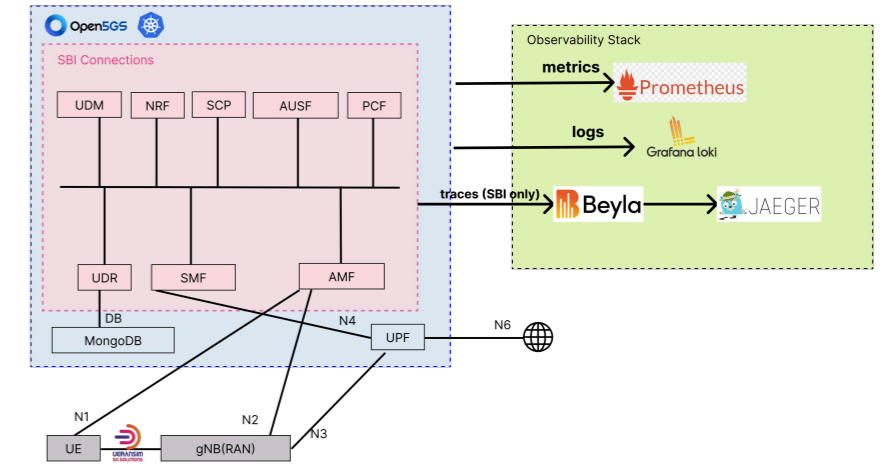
Open5GS

SBI Connections

UDM
NRF
SCP
AUSF
PCF

UDR
SMF
AMF

DB
MongoDB

N4
UPF
N6

N1
N2
N3

UE
UERANSIM 5G SOLUTIONS
gNB(RAN)

Observability Stack

metrics
Prometheus

logs
Grafana loki

traces (SBI only)
Beyla
JAEGER